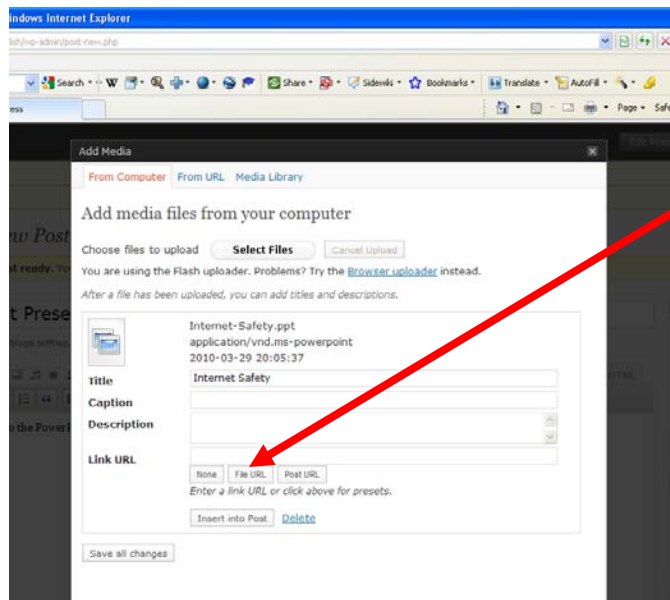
indows Internet Explorer

lish/wp-admin/post-new.php

Search · W · Share · Sidewiki · Bookmarks · Translate · AutoFill ·

ress

Page · Safe

Add Media

From Computer From URL Media Library

Add media files from your computer

w Post

Choose files to upload Select Files Cancel Upload

t ready. Yo

You are using the Flash uploader. Problems? Try the Browser uploader instead.

After a file has been uploaded, you can add titles and descriptions.

t Prese

Internet-Safety.ppt
application/vnd.ms-powerpoint
2010-03-29 20:05:37

Title Internet Safety

Caption

Description

o the PowerI

Link URL

None File URL Post URL

Enter a link URL or click above for presets.

Insert into Post Delete

Save all changes